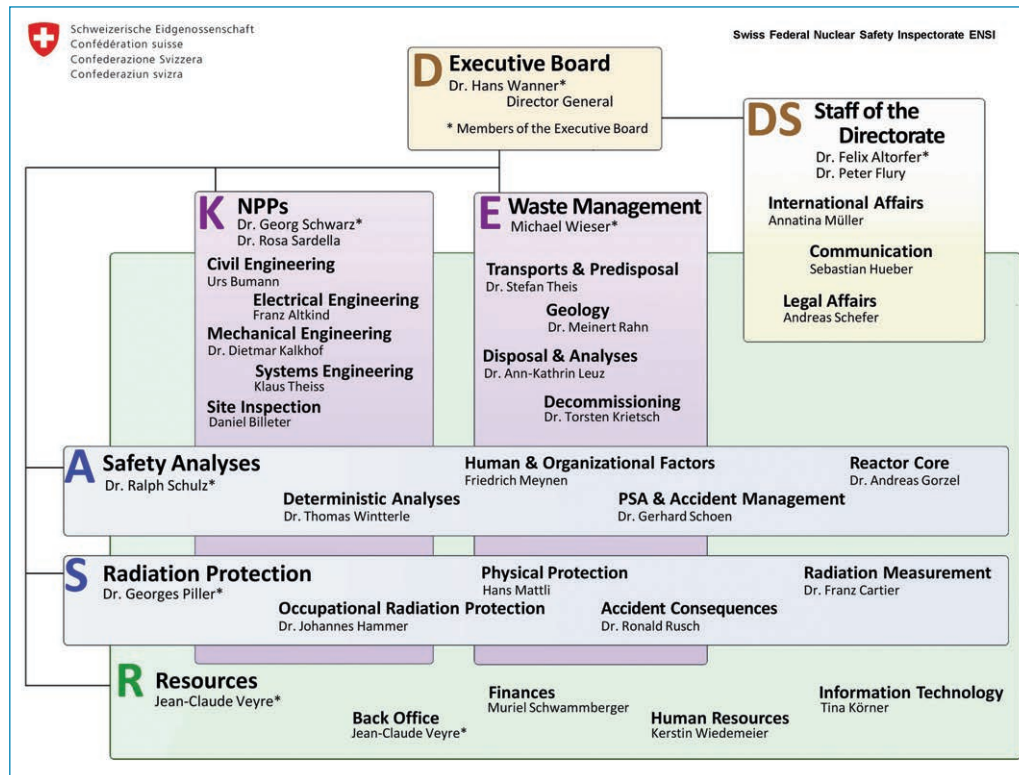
Schweizerische Eidgenossenschaft
Confédération suisse
Confederazione Svizzera
Confederaziun svizra

Swiss Federal Nuclear Safety Inspectorate ENSI

D Executive Board
Dr. Hans Wanner*
Director General
* Members of the Executive Board

DS Staff of the Directorate
Dr. Felix Altorfer*
Dr. Peter Flury
International Affairs
Annatina Müller
Communication
Sebastian Hueber
Legal Affairs
Andreas Schefer

K NPPs
Dr. Georg Schwarz*
Dr. Rosa Sardella
Civil Engineering
Urs Bumann
Electrical Engineering
Franz Altkind
Mechanical Engineering
Dr. Dietmar Kalkhof
Systems Engineering
Klaus Theiss
Site Inspection
Daniel Billeter

E Waste Management
Michael Wieser*
Transports & Predisposal
Dr. Stefan Theis
Geology
Dr. Meinert Rahn
Disposal & Analyses
Dr. Ann-Kathrin Leuz
Decommissioning
Dr. Torsten Krietsch

A Safety Analyses
Dr. Ralph Schulz*
Human & Organizational Factors
Friedrich Meynen
Reactor Core
Dr. Andreas Gorzel
Deterministic Analyses
Dr. Thomas Wintterle
PSA & Accident Management
Dr. Gerhard Schoen

S Radiation Protection
Dr. Georges Piller*
Physical Protection
Hans Mattli
Radiation Measurement
Dr. Franz Cartier
Occupational Radiation Protection
Dr. Johannes Hammer
Accident Consequences
Dr. Ronald Rusch

R Resources
Jean-Claude Veyre*
Finances
Muriel Schwammberger
Information Technology
Tina Körner
Back Office
Jean-Claude Veyre*
Human Resources
Kerstin Wiedemeier